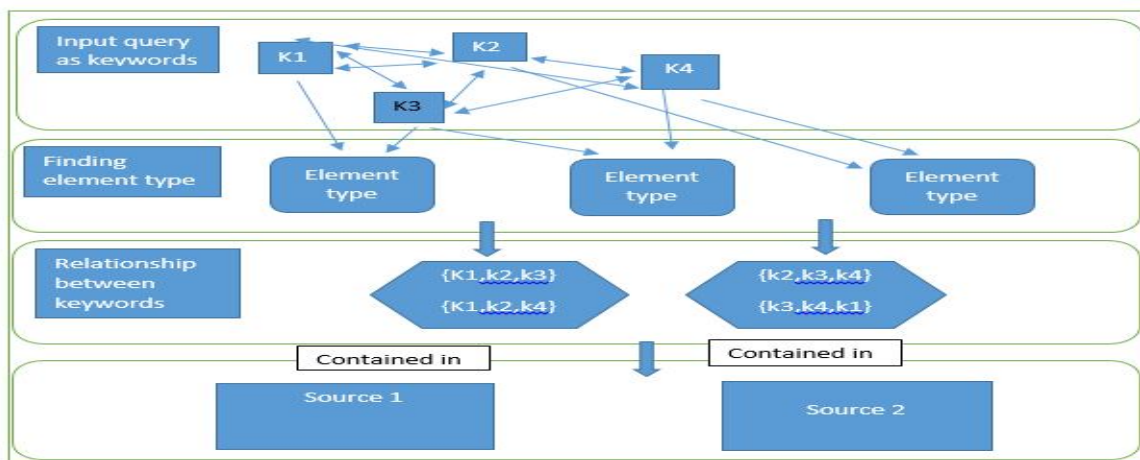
Input query as keywords

K1

K2

K4

K3

Finding element type

Element type

Element type

Element type

Relationship between keywords

{K1,k2,k3}

{K1,k2,k4}

{k2,k3,k4}

{k3,k4,k1}

Contained in

Contained in

Source 1

Source 2